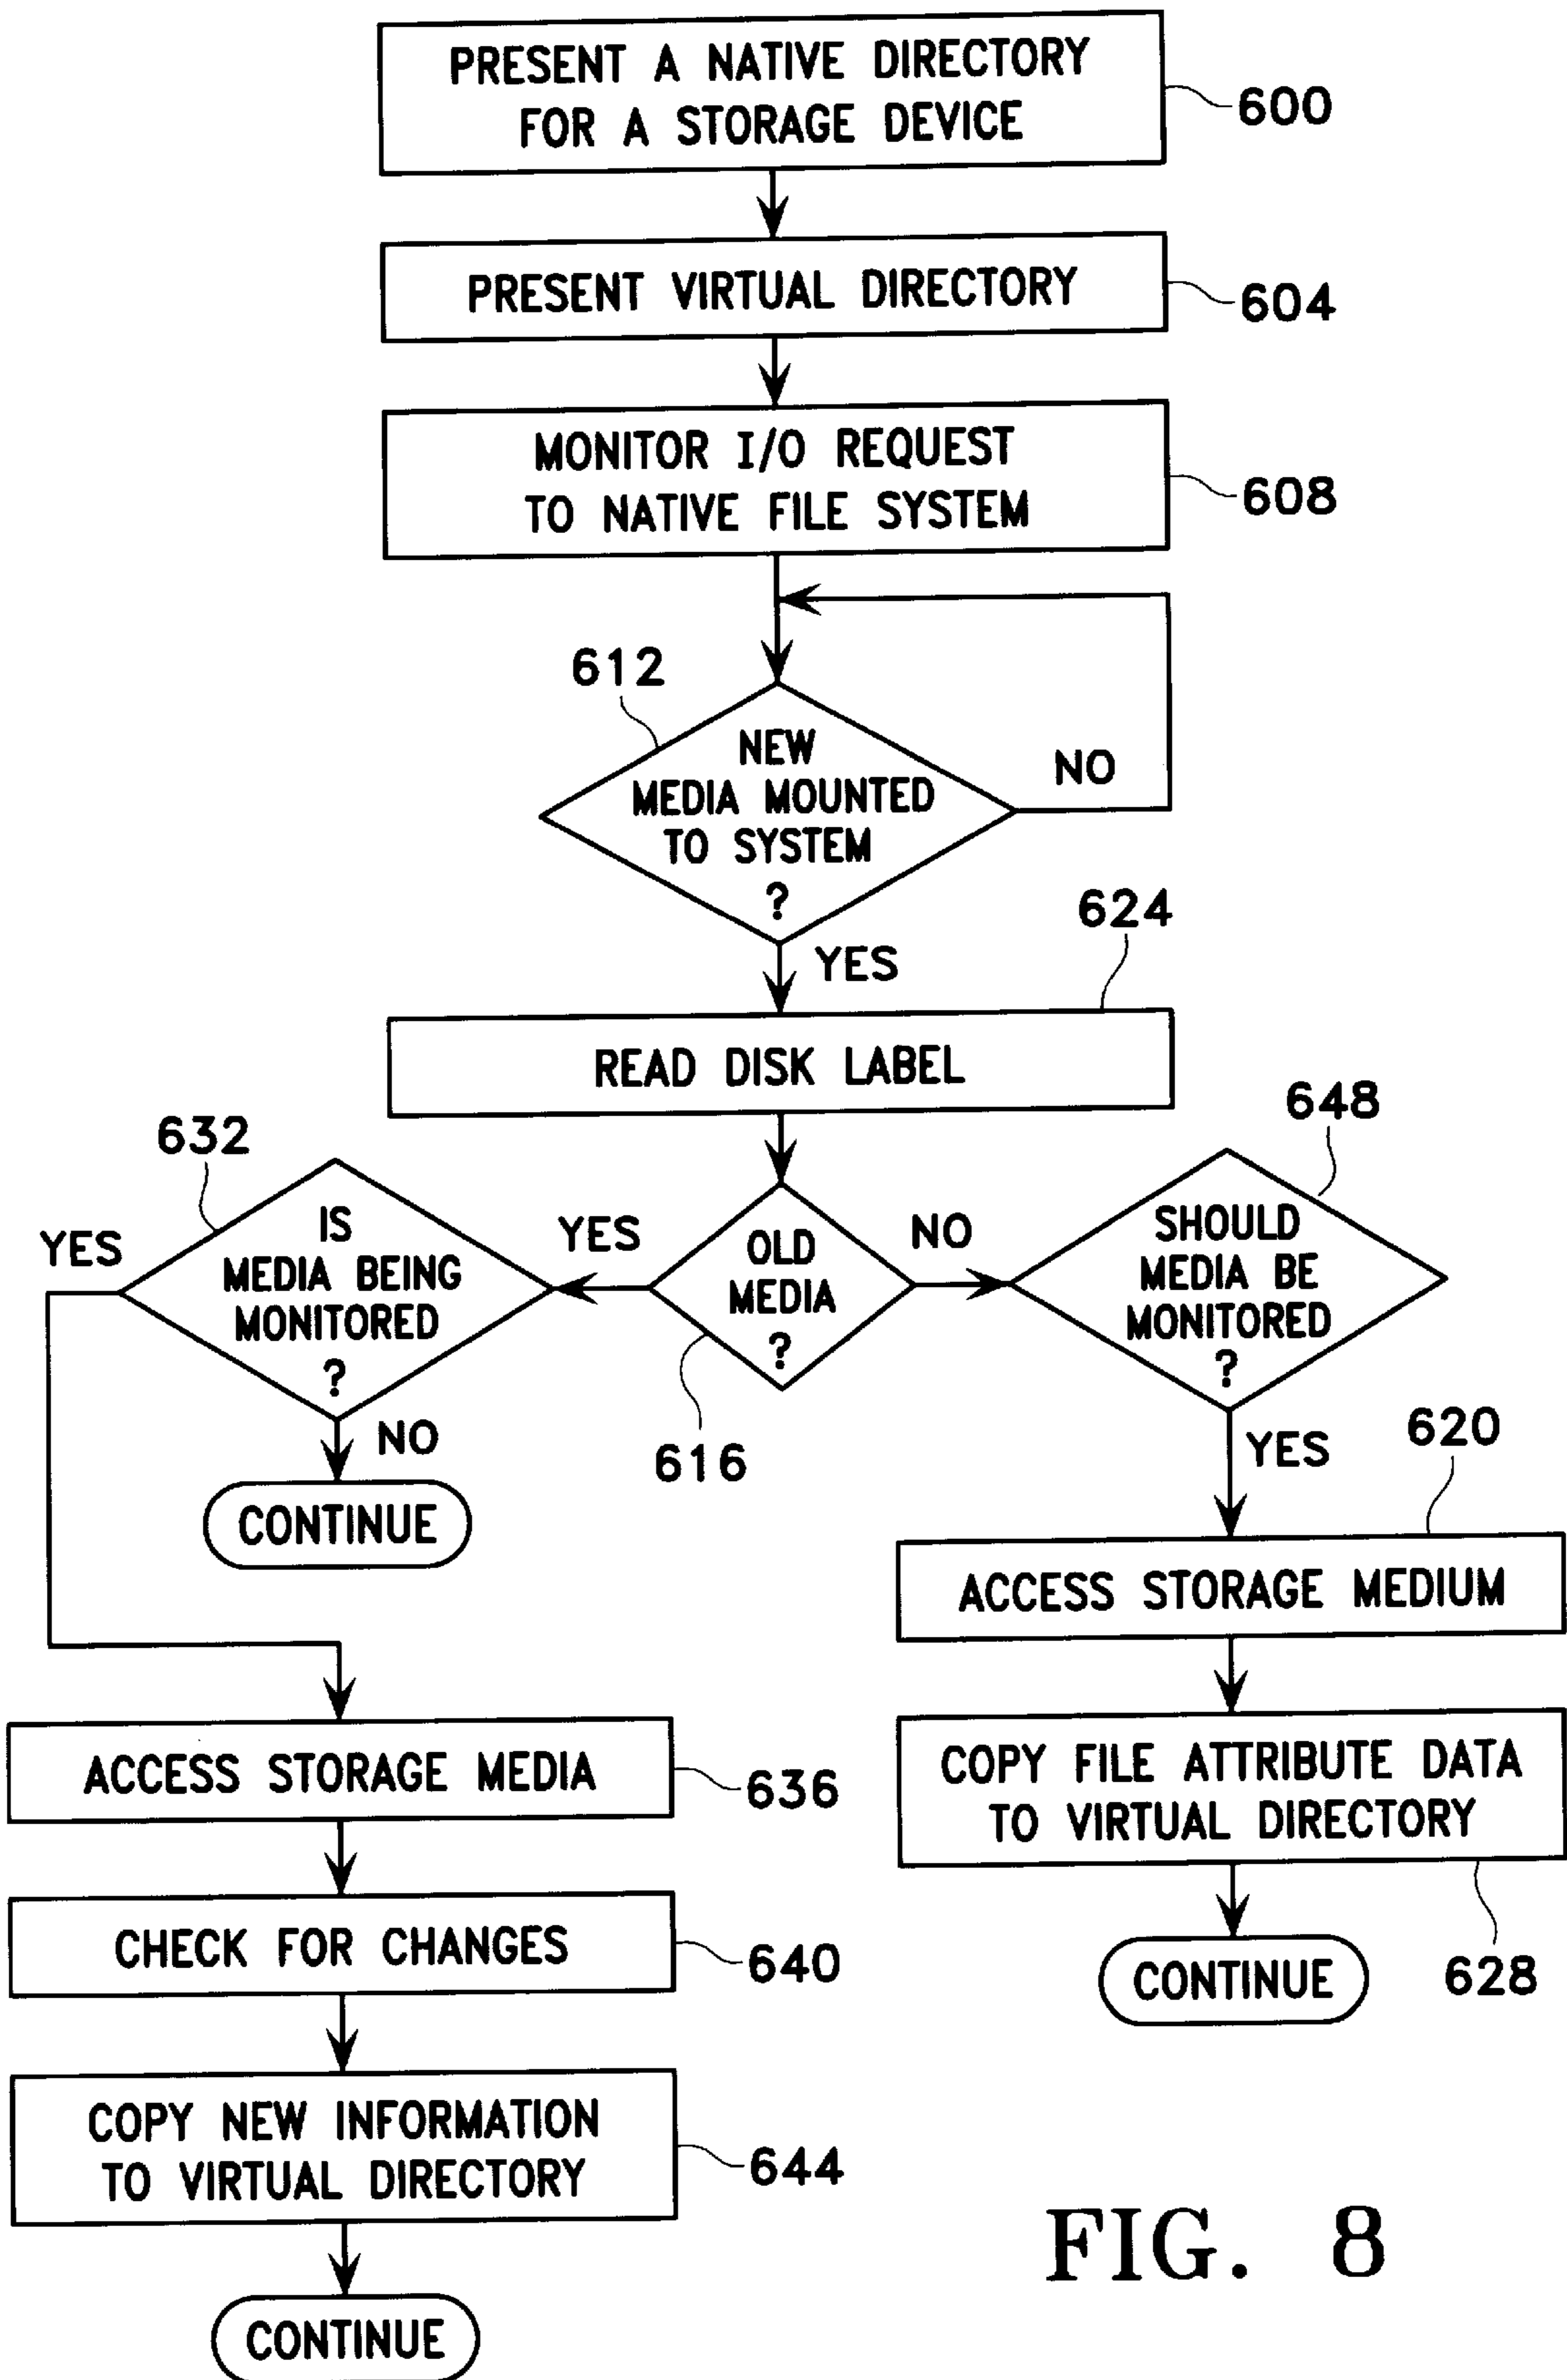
PRESENT A NATIVE DIRECTORY FOR A STORAGE DEVICE

600

PRESENT VIRTUAL DIRECTORY

604

MONITOR I/O REQUEST TO NATIVE FILE SYSTEM

608

612

NEW MEDIA MOUNTED TO SYSTEM ?

NO

YES

624

READ DISK LABEL

632

648

YES

IS MEDIA BEING MONITORED ?

YES

OLD MEDIA ?

NO

SHOULD MEDIA BE MONITORED ?

NO

616

YES

620

CONTINUE

ACCESS STORAGE MEDIUM

COPY FILE ATTRIBUTE DATA TO VIRTUAL DIRECTORY

ACCESS STORAGE MEDIA

636

CONTINUE

628

CHECK FOR CHANGES

640

COPY NEW INFORMATION TO VIRTUAL DIRECTORY

644

FIG. 8

CONTINUE